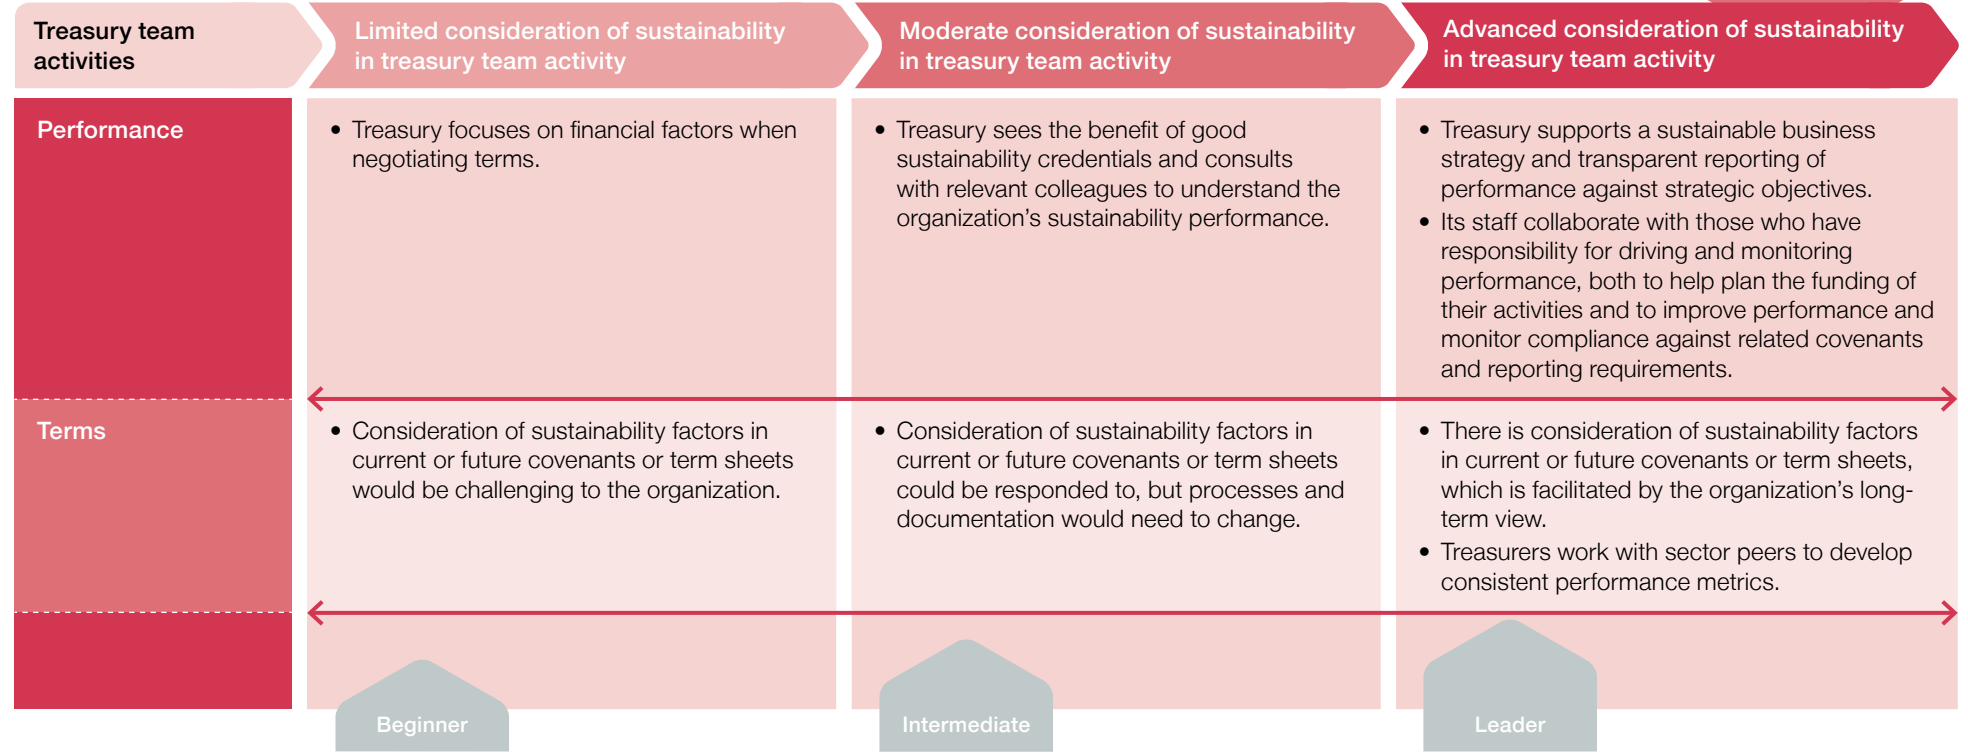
| Treasury team activities | Limited consideration of sustainability in treasury team activity | Moderate consideration of sustainability in treasury team activity | Advanced consideration of sustainability in treasury team activity |
|---|---|---|---|
| Performance | • Treasury focuses on financial factors when negotiating terms. | • Treasury sees the benefit of good sustainability credentials and consults with relevant colleagues to understand the organization’s sustainability performance. | • Treasury supports a sustainable business strategy and transparent reporting of performance against strategic objectives. • Its staff collaborate with those who have responsibility for driving and monitoring performance, both to help plan the funding of their activities and to improve performance and monitor compliance against related covenants and reporting requirements. |
| Terms | • Consideration of sustainability factors in current or future covenants or term sheets would be challenging to the organization. | • Consideration of sustainability factors in current or future covenants or term sheets could be responded to, but processes and documentation would need to change. | • There is consideration of sustainability factors in current or future covenants or term sheets, which is facilitated by the organization’s long-term view. • Treasurers work with sector peers to develop consistent performance metrics. |
| | Beginner | Intermediate | Leader |